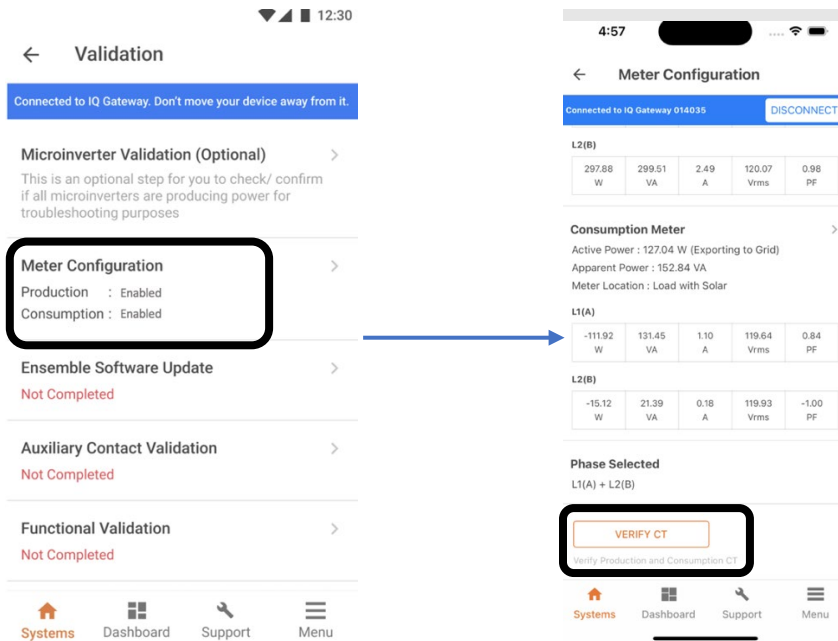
12:30

Validation

Connected to IQ Gateway. Don't move your device away from it.

Microinverter Validation (Optional)
This is an optional step for you to check/ confirm if all microinverters are producing power for troubleshooting purposes

Meter Configuration
Production : Enabled
Consumption : Enabled

Ensemble Software Update
Not Completed

Auxiliary Contact Validation
Not Completed

Functional Validation
Not Completed

Systems Dashboard Support Menu

4:57

Meter Configuration

Connected to IQ Gateway 014035 DISCONNECT

L2(B)

| 297.88 W | 299.51 VA | 2.49 A | 120.07 Vrms | 0.98 PF |
|---|---|---|---|---|

Consumption Meter
Active Power : 127.04 W (Exporting to Grid)
Apparent Power : 152.84 VA
Meter Location : Load with Solar

L1(A)

| -111.92 W | 131.45 VA | 1.10 A | 119.64 Vrms | 0.84 PF |
|---|---|---|---|---|

L2(B)

| -15.12 W | 21.39 VA | 0.18 A | 119.93 Vrms | -1.00 PF |
|---|---|---|---|---|

Phase Selected
L1(A) + L2(B)

VERIFY CT
Verify Production and Consumption CT

Systems Dashboard Support Menu